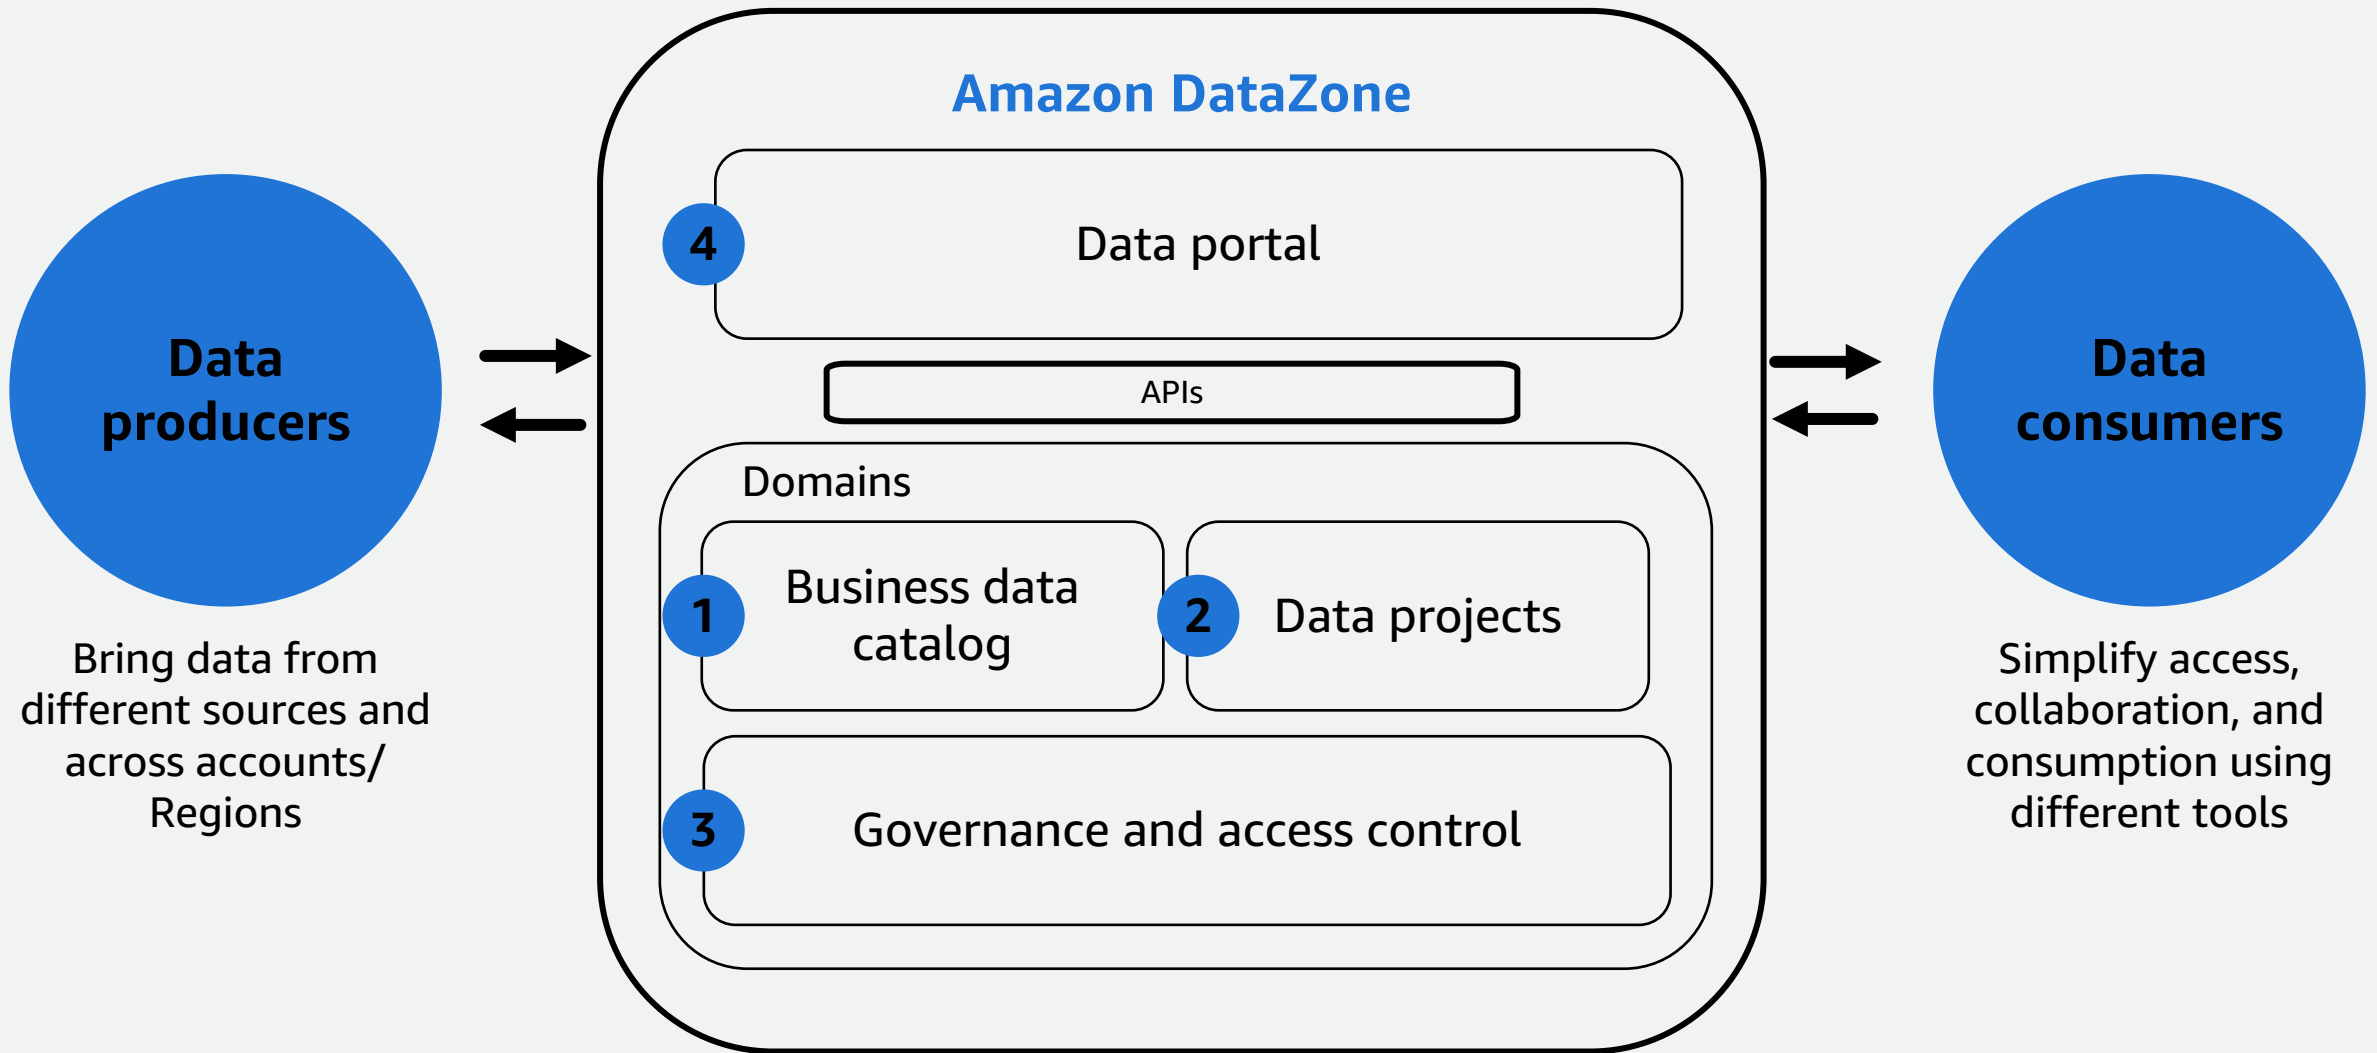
Data producers

Bring data from different sources and across accounts/ Regions

Amazon DataZone

4

Data portal

APIs

Domains

1

Business data catalog

2

Data projects

3

Governance and access control

Data consumers

Simplify access, collaboration, and consumption using different tools